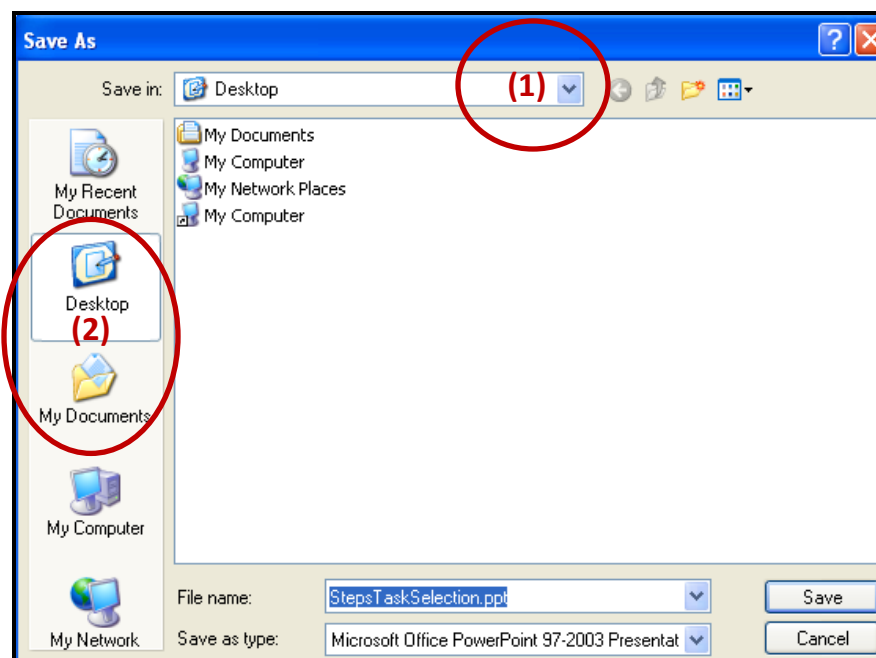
Save As

Save in: Desktop

(1)

My Documents
My Computer
My Network Places
My Computer

My Recent Documents

Desktop

(2)

My Documents

My Computer

My Network

File name: StepsTaskSelection.ppt

Save as type: Microsoft Office PowerPoint 97-2003 Presentat

Save

Cancel